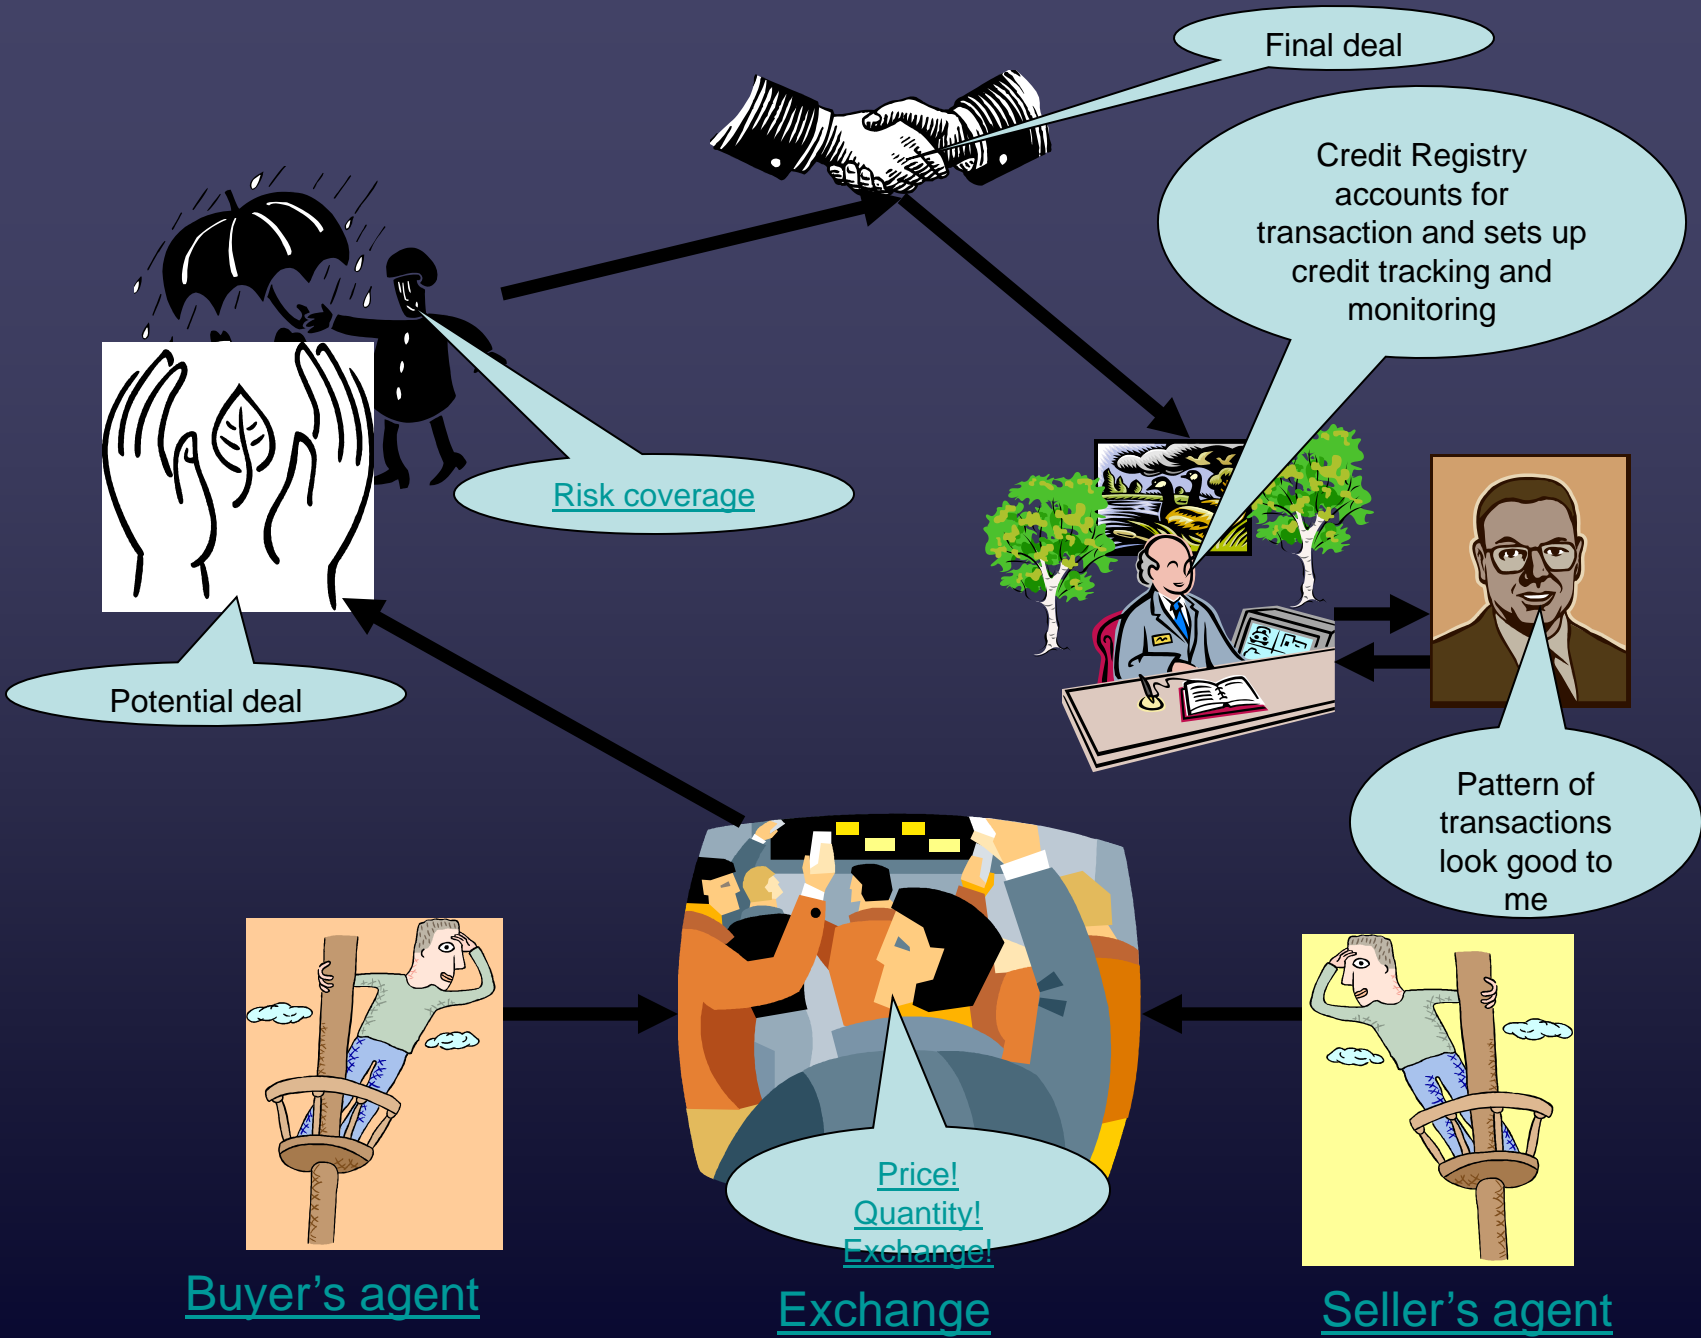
Final deal

Credit Registry accounts for transaction and sets up credit tracking and monitoring

Risk coverage

Potential deal

Pattern of transactions look good to me

Price!
Quantity!
Exchange!

Buyer’s agent

Exchange

Seller’s agent